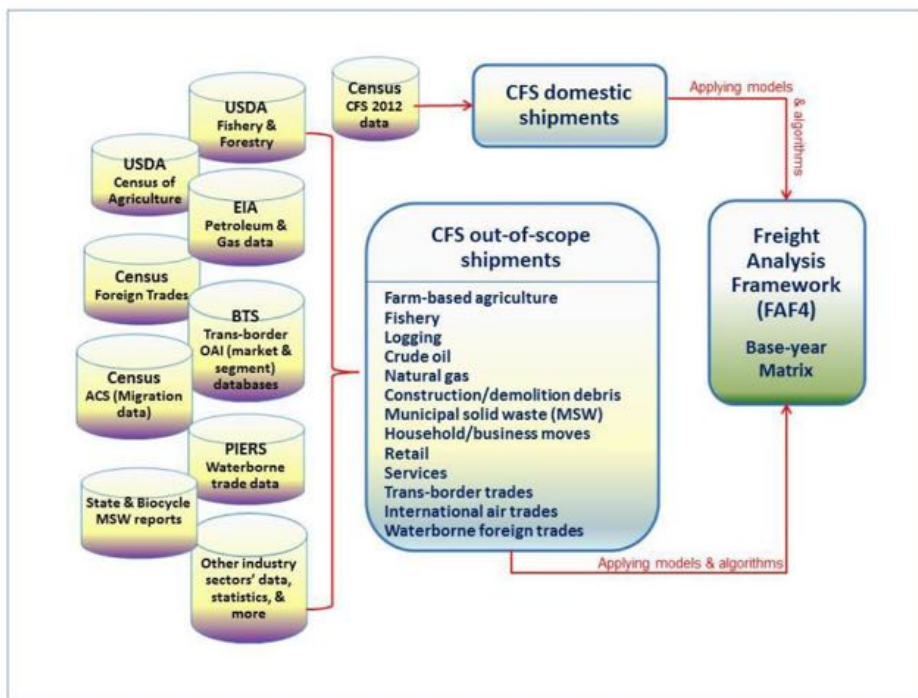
USDA
Fishery & Forestry

USDA
Census of Agriculture

EIA
Petroleum & Gas data

Census
Foreign Trades

BTS
Trans-border OAI (market & segment) databases

Census
ACS (Migration data)

PIERS
Waterborne trade data

State & Biocycle MSW reports

Other industry sectors' data, statistics, & more

Census
CFS 2012 data

CFS domestic shipments

Applying models & algorithms

CFS out-of-scope shipments

Farm-based agriculture
Fishery
Logging
Crude oil
Natural gas
Construction/demolition debris
Municipal solid waste (MSW)
Household/business moves
Retail
Services
Trans-border trades
International air trades
Waterborne foreign trades

Freight Analysis Framework (FAF4)

Base-year Matrix

Applying models & algorithms